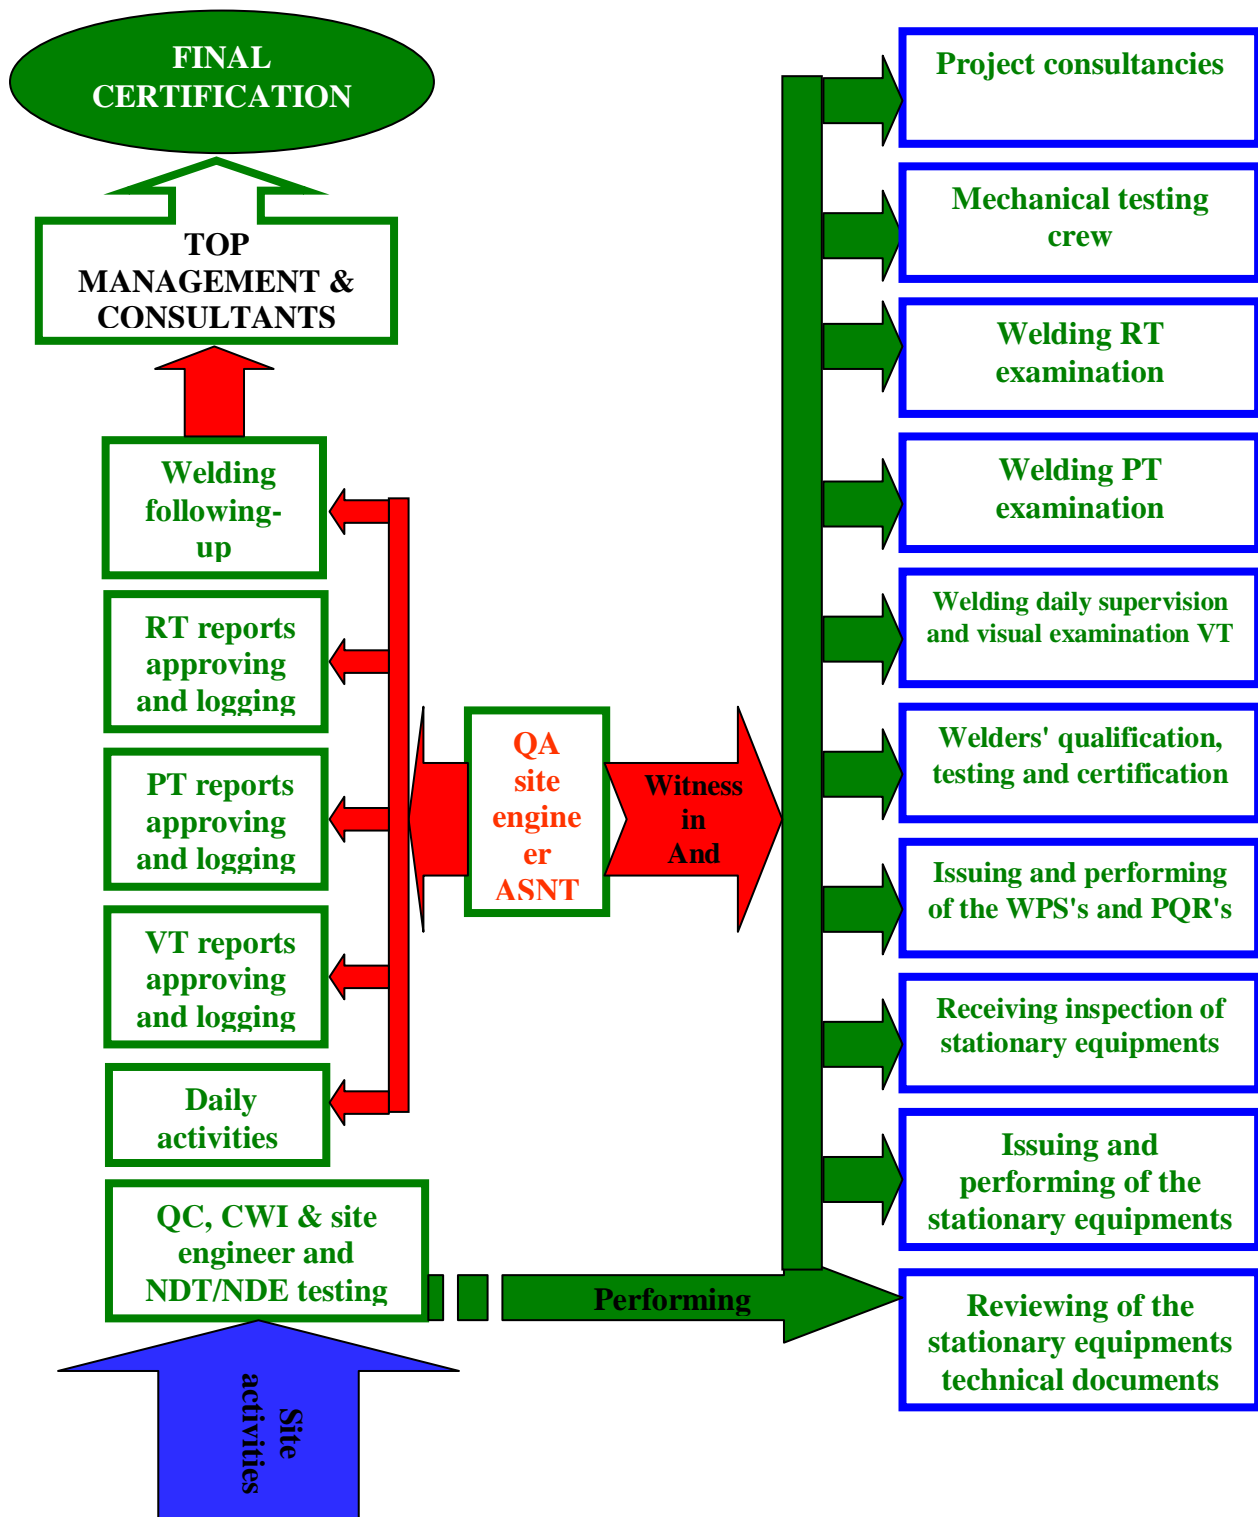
FINAL CERTIFICATION

TOP MANAGEMENT & CONSULTANTS

Welding following-up

RT reports approving and logging

PT reports approving and logging

VT reports approving and logging

Daily activities

QC, CWI & site engineer and NDT/NDE testing

Site activities

QA site engineer ASNT

Witness in And

Performing

Project consultancies

Mechanical testing crew

Welding RT examination

Welding PT examination

Welding daily supervision and visual examination VT

Welders' qualification, testing and certification

Issuing and performing of the WPS's and PQR's

Receiving inspection of stationary equipments

Issuing and performing of the stationary equipments

Reviewing of the stationary equipments technical documents